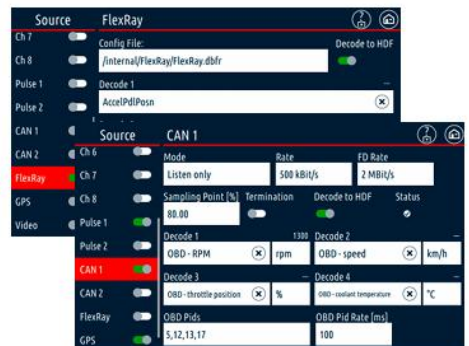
Source
Ch 7
Ch 8
Pulse 1
Pulse 2
CAN 1
CAN 2
FlexRay
GPS
Video

FlexRay
Config File:
/internal/FlexRay/FlexRay.dbfr
Decode to HDF
Decode 1
AccelPdlPosn

Source
Ch 6
Ch 7
Ch 8
Pulse 1
Pulse 2
CAN 1
CAN 2
FlexRay
GPS

CAN 1
Mode
Listen only
Rate
500 kBit/s
FD Rate
2 MBit/s
Sampling Point [%]
80.00
Termination
Decode to HDF
Status
Decode 1
1300
OBD - RPM
rpm
Decode 2
OBD - speed
km/h
Decode 3
OBD - throttle position
%
Decode 4
OBD - coolant temperature
°C
OBD Pids
5,12,13,17
OBD Pid Rate [ms]
100